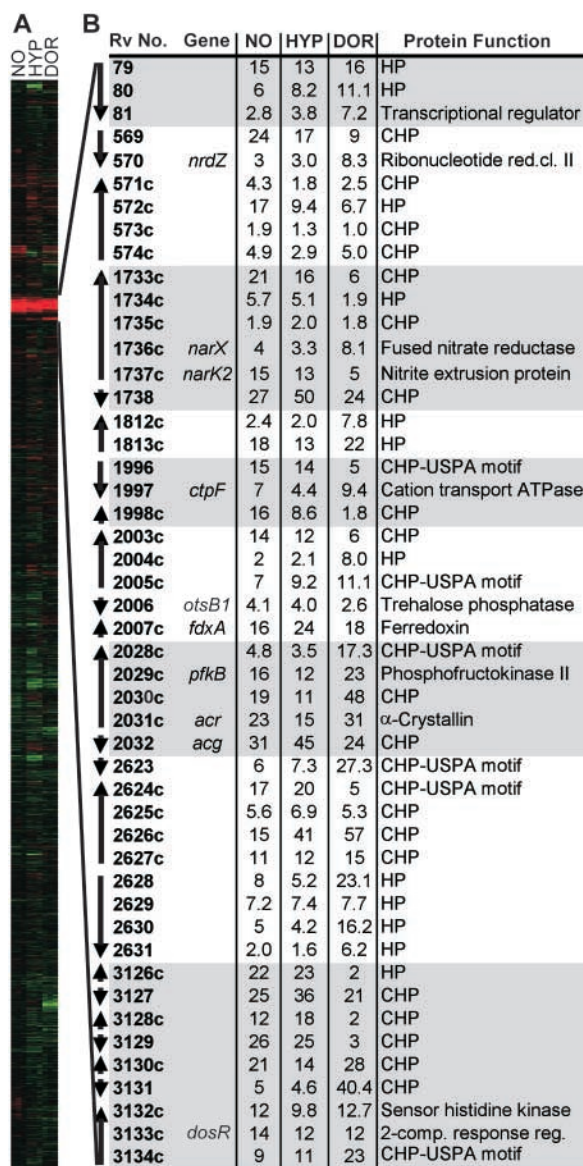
A

NO HYP DOR

B

| Rv No. | Gene | NO | HYP | DOR | Protein Function |
|---|---|---|---|---|---|
| 79 | | 15 | 13 | 16 | HP |
| 80 | | 6 | 8.2 | 11.1 | HP |
| 81 | | 2.8 | 3.8 | 7.2 | Transcriptional regulator |
| 569 | | 24 | 17 | 9 | CHP |
| 570 | nrdZ | 3 | 3.0 | 8.3 | Ribonucleotide red.cl. II |
| 571c | | 4.3 | 1.8 | 2.5 | CHP |
| 572c | | 17 | 9.4 | 6.7 | HP |
| 573c | | 1.9 | 1.3 | 1.0 | CHP |
| 574c | | 4.9 | 2.9 | 5.0 | CHP |
| 1733c | | 21 | 16 | 6 | CHP |
| 1734c | | 5.7 | 5.1 | 1.9 | HP |
| 1735c | | 1.9 | 2.0 | 1.8 | CHP |
| 1736c | narX | 4 | 3.3 | 8.1 | Fused nitrate reductase |
| 1737c | narK2 | 15 | 13 | 5 | Nitrite extrusion protein |
| 1738 | | 27 | 50 | 24 | CHP |
| 1812c | | 2.4 | 2.0 | 7.8 | HP |
| 1813c | | 18 | 13 | 22 | HP |
| 1996 | | 15 | 14 | 5 | CHP-USPA motif |
| 1997 | ctpF | 7 | 4.4 | 9.4 | Cation transport ATPase |
| 1998c | | 16 | 8.6 | 1.8 | CHP |
| 2003c | | 14 | 12 | 6 | CHP |
| 2004c | | 2 | 2.1 | 8.0 | HP |
| 2005c | | 7 | 9.2 | 11.1 | CHP-USPA motif |
| 2006 | otsB1 | 4.1 | 4.0 | 2.6 | Trehalose phosphatase |
| 2007c | fdxA | 16 | 24 | 18 | Ferredoxin |
| 2028c | | 4.8 | 3.5 | 17.3 | CHP-USPA motif |
| 2029c | pfkB | 16 | 12 | 23 | Phosphofructokinase II |
| 2030c | | 19 | 11 | 48 | CHP |
| 2031c | acr | 23 | 15 | 31 | α-Crystallin |
| 2032 | acg | 31 | 45 | 24 | CHP |
| 2623 | | 6 | 7.3 | 27.3 | CHP-USPA motif |
| 2624c | | 17 | 20 | 5 | CHP-USPA motif |
| 2625c | | 5.6 | 6.9 | 5.3 | CHP |
| 2626c | | 15 | 41 | 57 | CHP |
| 2627c | | 11 | 12 | 15 | CHP |
| 2628 | | 8 | 5.2 | 23.1 | HP |
| 2629 | | 7.2 | 7.4 | 7.7 | HP |
| 2630 | | 5 | 4.2 | 16.2 | HP |
| 2631 | | 2.0 | 1.6 | 6.2 | HP |
| 3126c | | 22 | 23 | 2 | HP |
| 3127 | | 25 | 36 | 21 | CHP |
| 3128c | | 12 | 18 | 2 | CHP |
| 3129 | | 26 | 25 | 3 | CHP |
| 3130c | | 21 | 14 | 28 | CHP |
| 3131 | | 5 | 4.6 | 40.4 | CHP |
| 3132c | | 12 | 9.8 | 12.7 | Sensor histidine kinase |
| 3133c | dosR | 14 | 12 | 12 | 2-comp. response reg. |
| 3134c | | 9 | 11 | 23 | CHP-USPA motif |